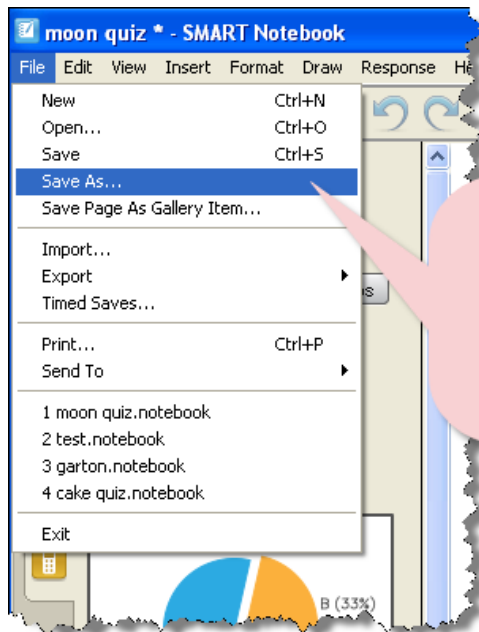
moon quiz * - SMART Notebook

File Edit View Insert Format Draw Response He

New Ctrl+N
Open... Ctrl+O
Save Ctrl+S
Save As...
Save Page As Gallery Item...
Import...
Export
Timed Saves...
Print... Ctrl+P
Send To
1 moon quiz.notebook
2 test.notebook
3 garton.notebook
4 cake quiz.notebook
Exit

B (33%)